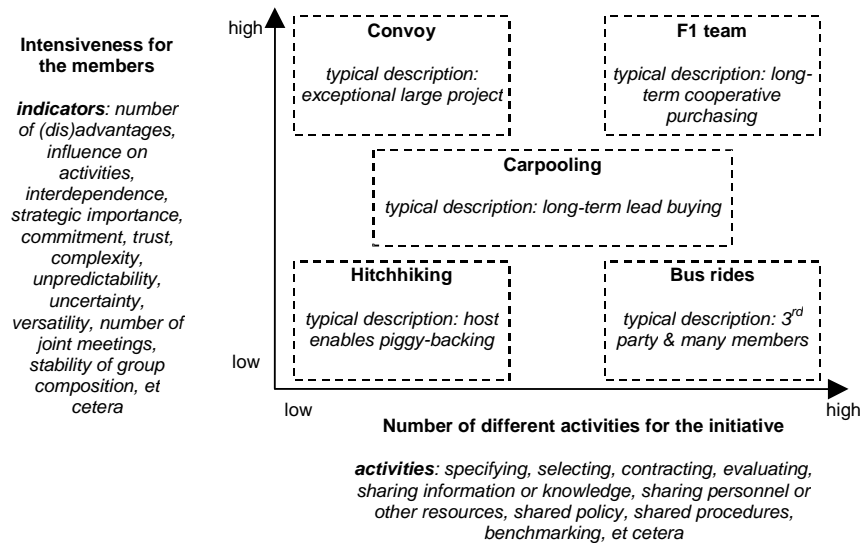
Intensiveness for the members

*indicators*: number of (dis)advantages, influence on activities, interdependence, strategic importance, commitment, trust, complexity, unpredictability, uncertainty, versatility, number of joint meetings, stability of group composition, et cetera

high

Convoy

typical description: exceptional large project

F1 team

typical description: long-term cooperative purchasing

Carpooling

typical description: long-term lead buying

Hitchhiking

typical description: host enables piggy-backing

Bus rides

typical description: $3^{rd}$ party & many members

low

low

high

Number of different activities for the initiative

*activities*: specifying, selecting, contracting, evaluating, sharing information or knowledge, sharing personnel or other resources, shared policy, shared procedures, benchmarking, et cetera